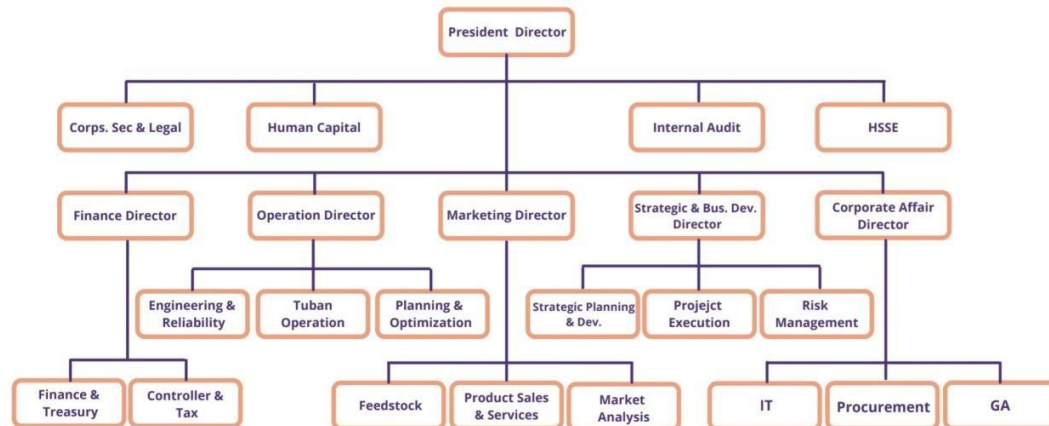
President Director

Corps. Sec & Legal

Human Capital

Internal Audit

HSSE

Finance Director

Operation Director

Marketing Director

Strategic & Bus. Dev. Director

Corporate Affair Director

Engineering & Reliability

Tuban Operation

Planning & Optimization

Strategic Planning & Dev.

Projejct Execution

Risk Management

Finance & Treasury

Controller & Tax

Feedstock

Product Sales & Services

Market Analysis

IT

Procurement

GA